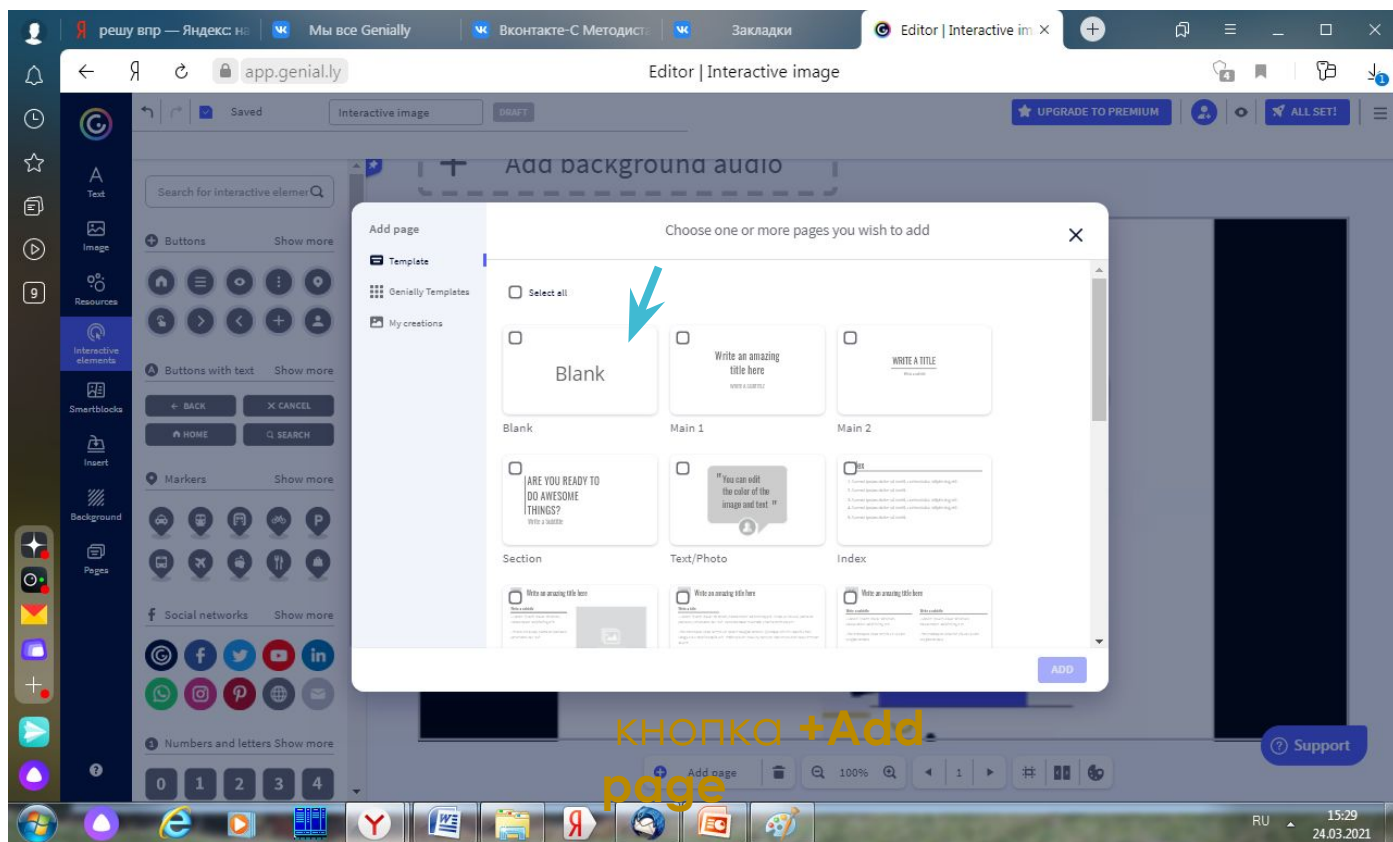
решу впр — Яндекс: на | Мы все Genially | Вконтакте-С Методиста | Закладки | Editor | Interactive im ×

app.genial.ly Editor | Interactive image

Saved Interactive image DRAFT UPGRADE TO PREMIUM ALL SET!

Text
Image
Resources
Interactive elements
Smartblocks
Insert
Background
Pages

Search for interactive elemen

Buttons Show more
Buttons with text Show more
← BACK × CANCEL
HOME SEARCH
Markers Show more
Social networks Show more
Numbers and letters Show more
0 1 2 3 4

Add background audio

Add page
Template
Genially Templates
My creations

Choose one or more pages you wish to add

Select all

Blank
Blank
Write an amazing title here
Main 1
WRITE A TITLE
Main 2
ARE YOU READY TO DO AWESOME THINGS?
Write a subtitle
Section
You can edit the color of the image and text
Text/Photo
Index
Index
Write an amazing title here
Write an amazing title here
Write an amazing title here

ADD

кнопка +Add page

Add page 100% 1

Support

RU 15:29 24.03.2021